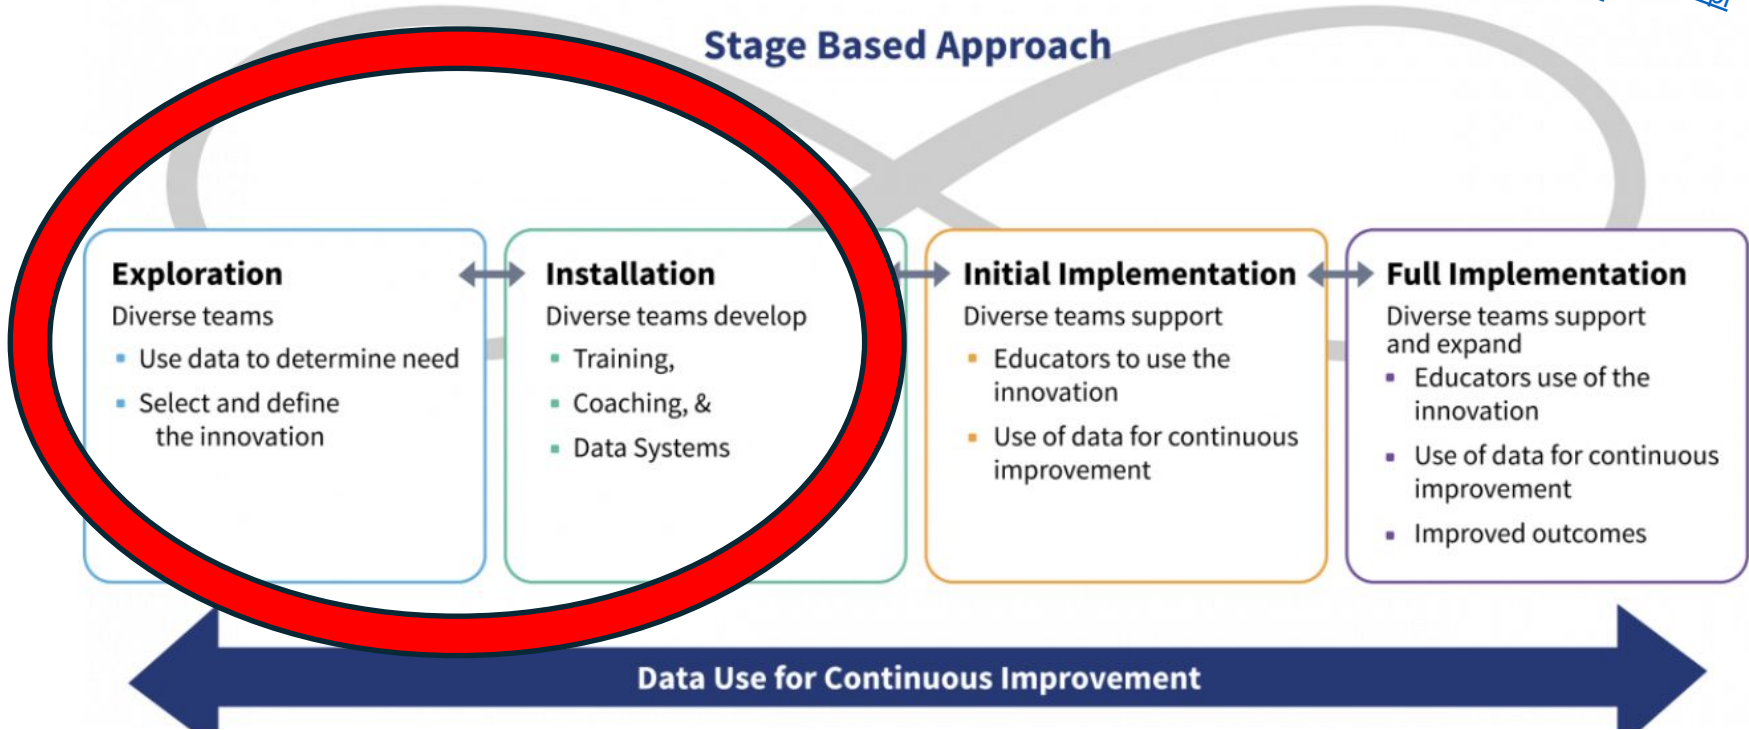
Stage Based Approach

Exploration
Diverse teams
- Use data to determine need
- Select and define the innovation

Installation
Diverse teams develop
- Training,
- Coaching, &
- Data Systems

Initial Implementation
Diverse teams support
- Educators to use the innovation
- Use of data for continuous improvement

Full Implementation
Diverse teams support and expand
- Educators use of the innovation
- Use of data for continuous improvement
- Improved outcomes

Data Use for Continuous Improvement